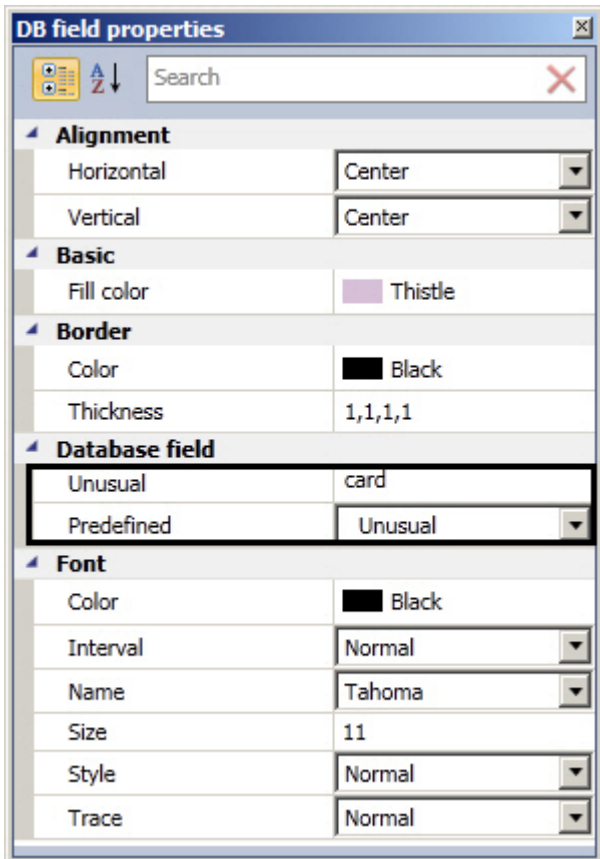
DB field properties

Search

Alignment

| | |
|---|---|
| Horizontal | Center |
| Vertical | Center |

Basic

| | |
|---|---|
| Fill color | Thistle |

Border

| | |
|---|---|
| Color | Black |
| Thickness | 1,1,1,1 |

Database field

| | |
|---|---|
| Unusual | card |
| Predefined | Unusual |

Font

| | |
|---|---|
| Color | Black |
| Interval | Normal |
| Name | Tahoma |
| Size | 11 |
| Style | Normal |
| Trace | Normal |